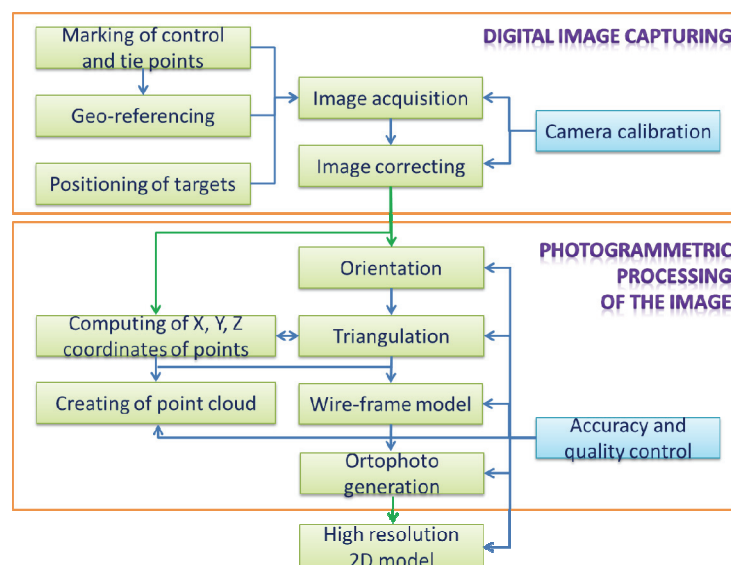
DIGITAL IMAGE CAPTURING

Marking of control and tie points

Geo-referencing

Positioning of targets

Image acquisition

Image correcting

Camera calibration

PHOTOGRAMMETRIC PROCESSING OF THE IMAGE

Orientation

Computing of X, Y, Z coordinates of points

Triangulation

Creating of point cloud

Wire-frame model

Accuracy and quality control

Ortophoto generation

High resolution 2D model